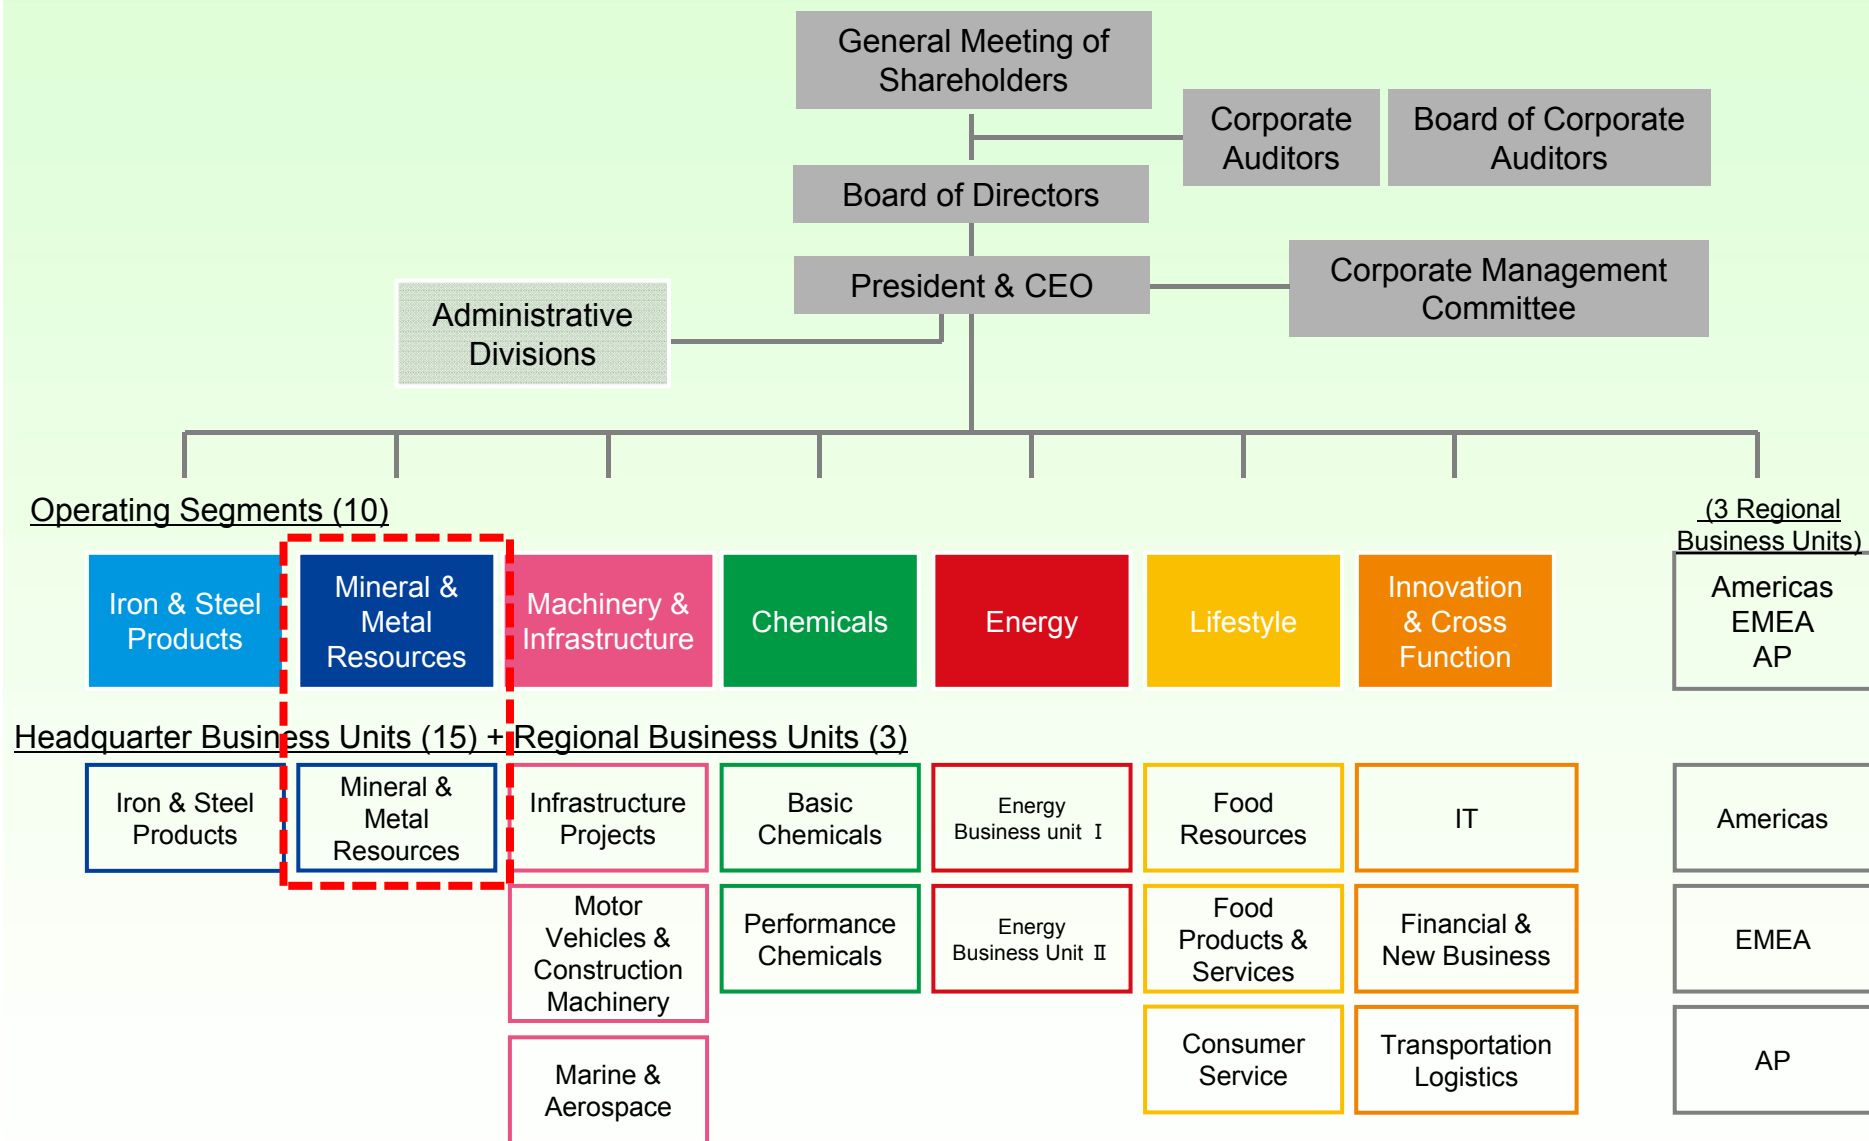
General Meeting of Shareholders

Corporate Auditors

Board of Corporate Auditors

Board of Directors

President & CEO

Corporate Management Committee

Administrative Divisions

Operating Segments (10)

(3 Regional Business Units)

Iron & Steel Products

Mineral & Metal Resources

Machinery & Infrastructure

Chemicals

Energy

Lifestyle

Innovation & Cross Function

Americas
EMEA
AP

Headquarter Business Units (15) + Regional Business Units (3)

Iron & Steel Products

Mineral & Metal Resources

Infrastructure Projects

Basic Chemicals

Energy Business unit Ⅰ

Food Resources

IT

Americas

Motor Vehicles & Construction Machinery

Performance Chemicals

Energy Business Unit Ⅱ

Food Products & Services

Financial & New Business

EMEA

Marine & Aerospace

Consumer Service

Transportation Logistics

AP